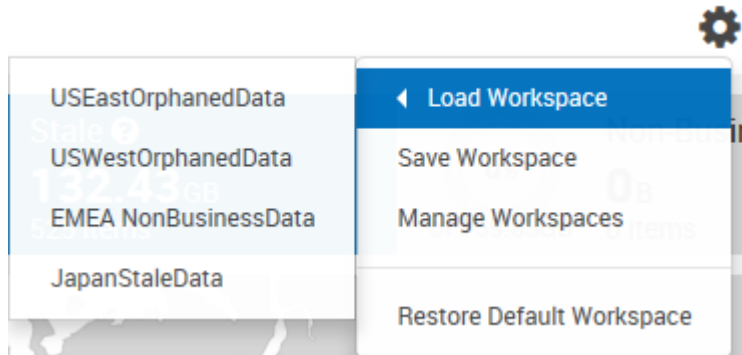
USEastOrphanedData

USWestOrphanedData

EMEA NonBusinessData

JapanStaleData

Load Workspace

Save Workspace

Manage Workspaces

Restore Default Workspace

Stale

132.43GB

52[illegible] items

Non Busi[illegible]

0B

0 items